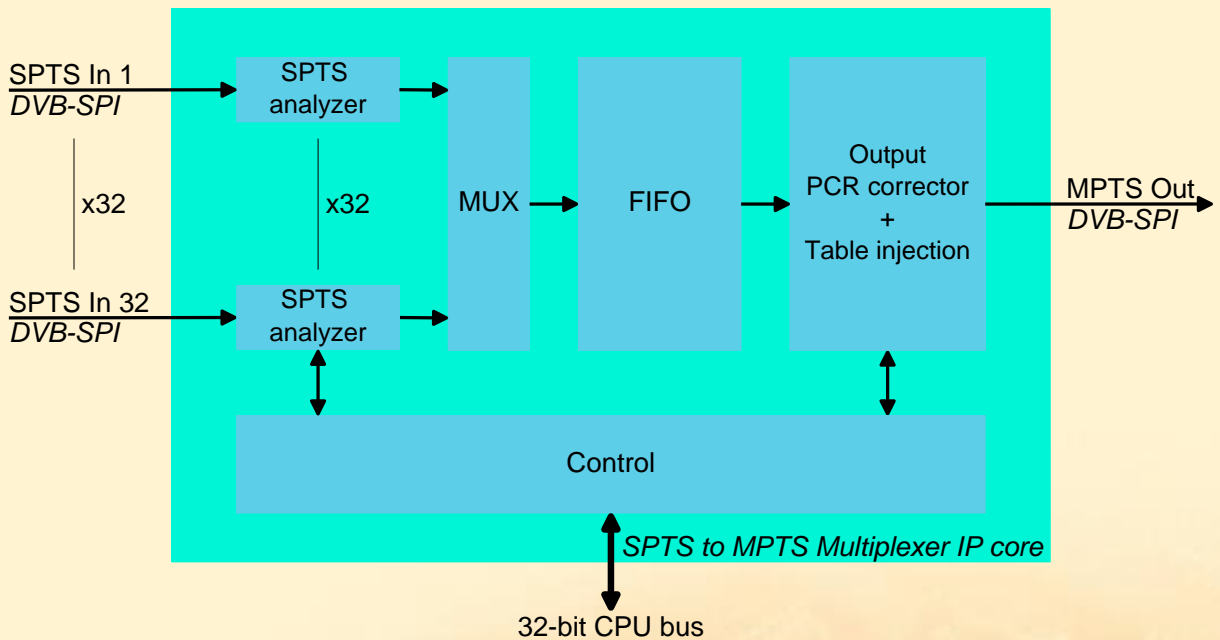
SPTS In 1
DVB-SPI

x32

SPTS In 32
DVB-SPI

SPTS analyzer

x32

SPTS analyzer

MUX

FIFO

Output PCR corrector + Table injection

MPTS Out
DVB-SPI

Control

SPTS to MPTS Multiplexer IP core

32-bit CPU bus